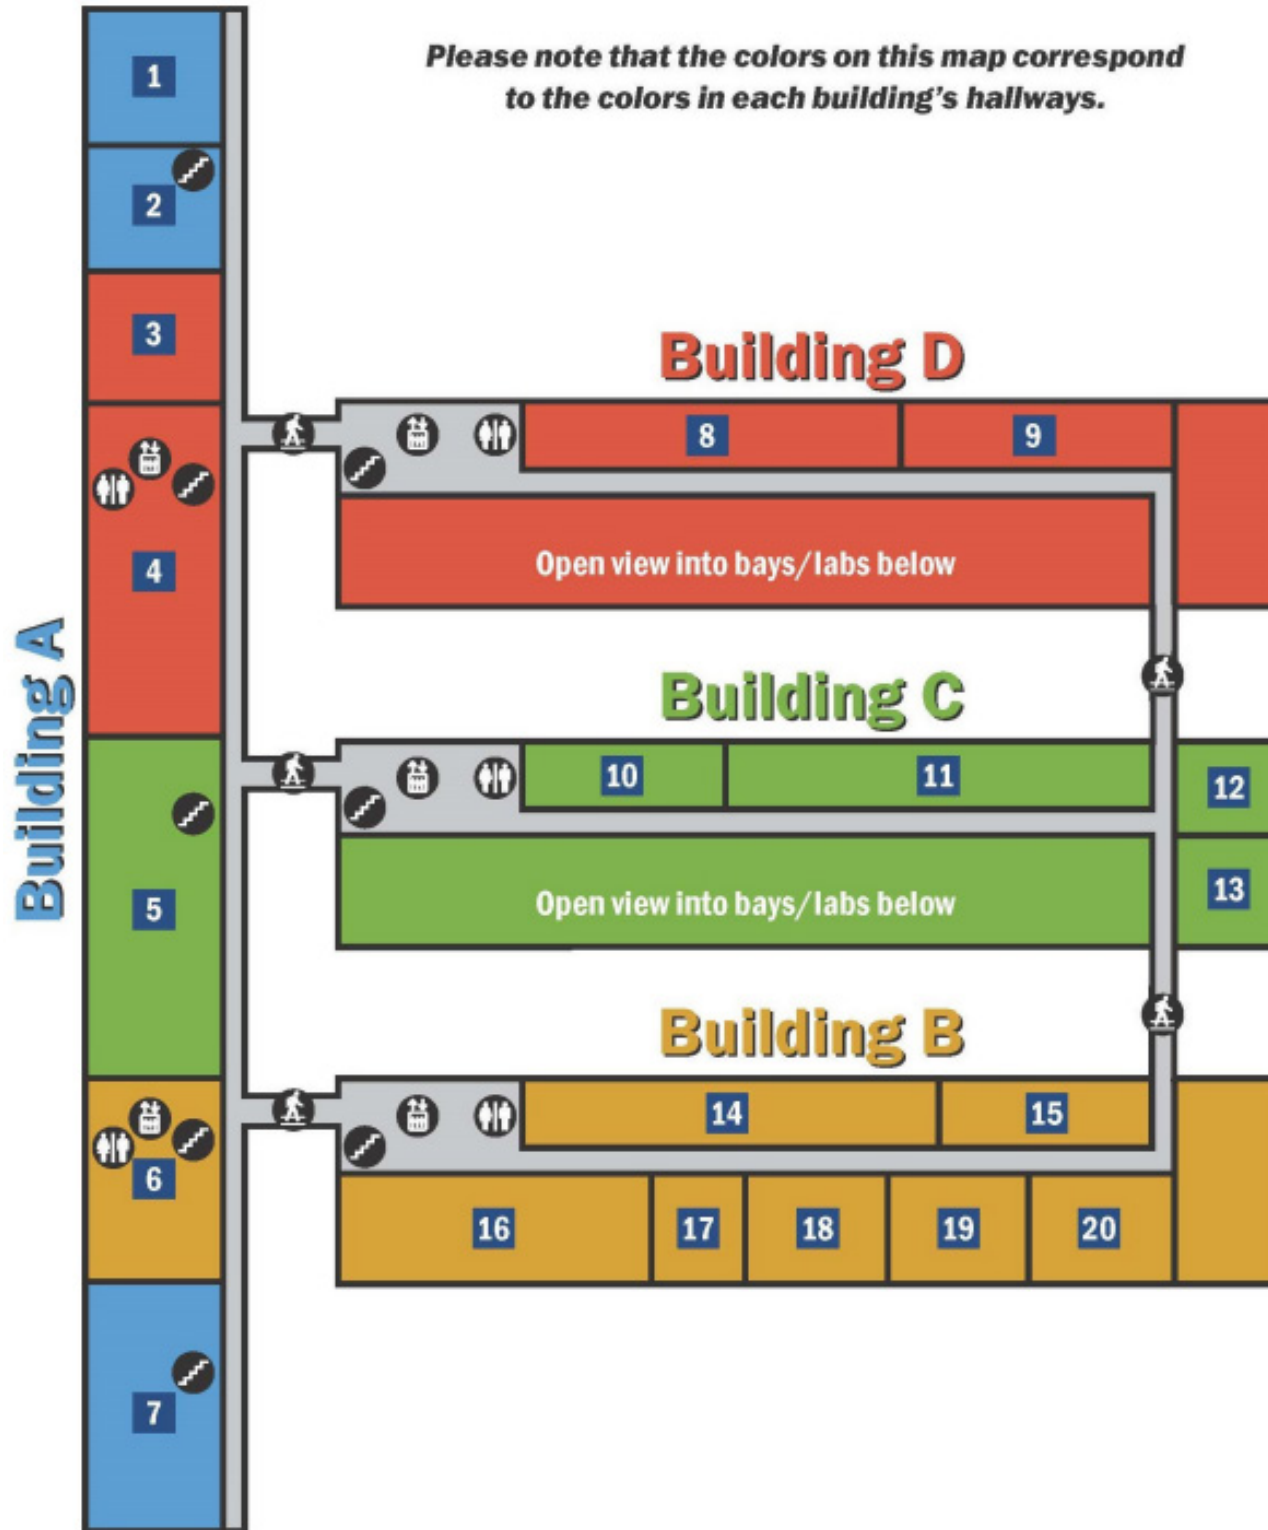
Please note that the colors on this map correspond to the colors in each building's hallways.

Building A

1

2

3

4

5

6

7

Building D

8

9

Open view into bays/labs below

Building C

10

11

12

13

Open view into bays/labs below

Building B

14

15

16

17

18

19

20